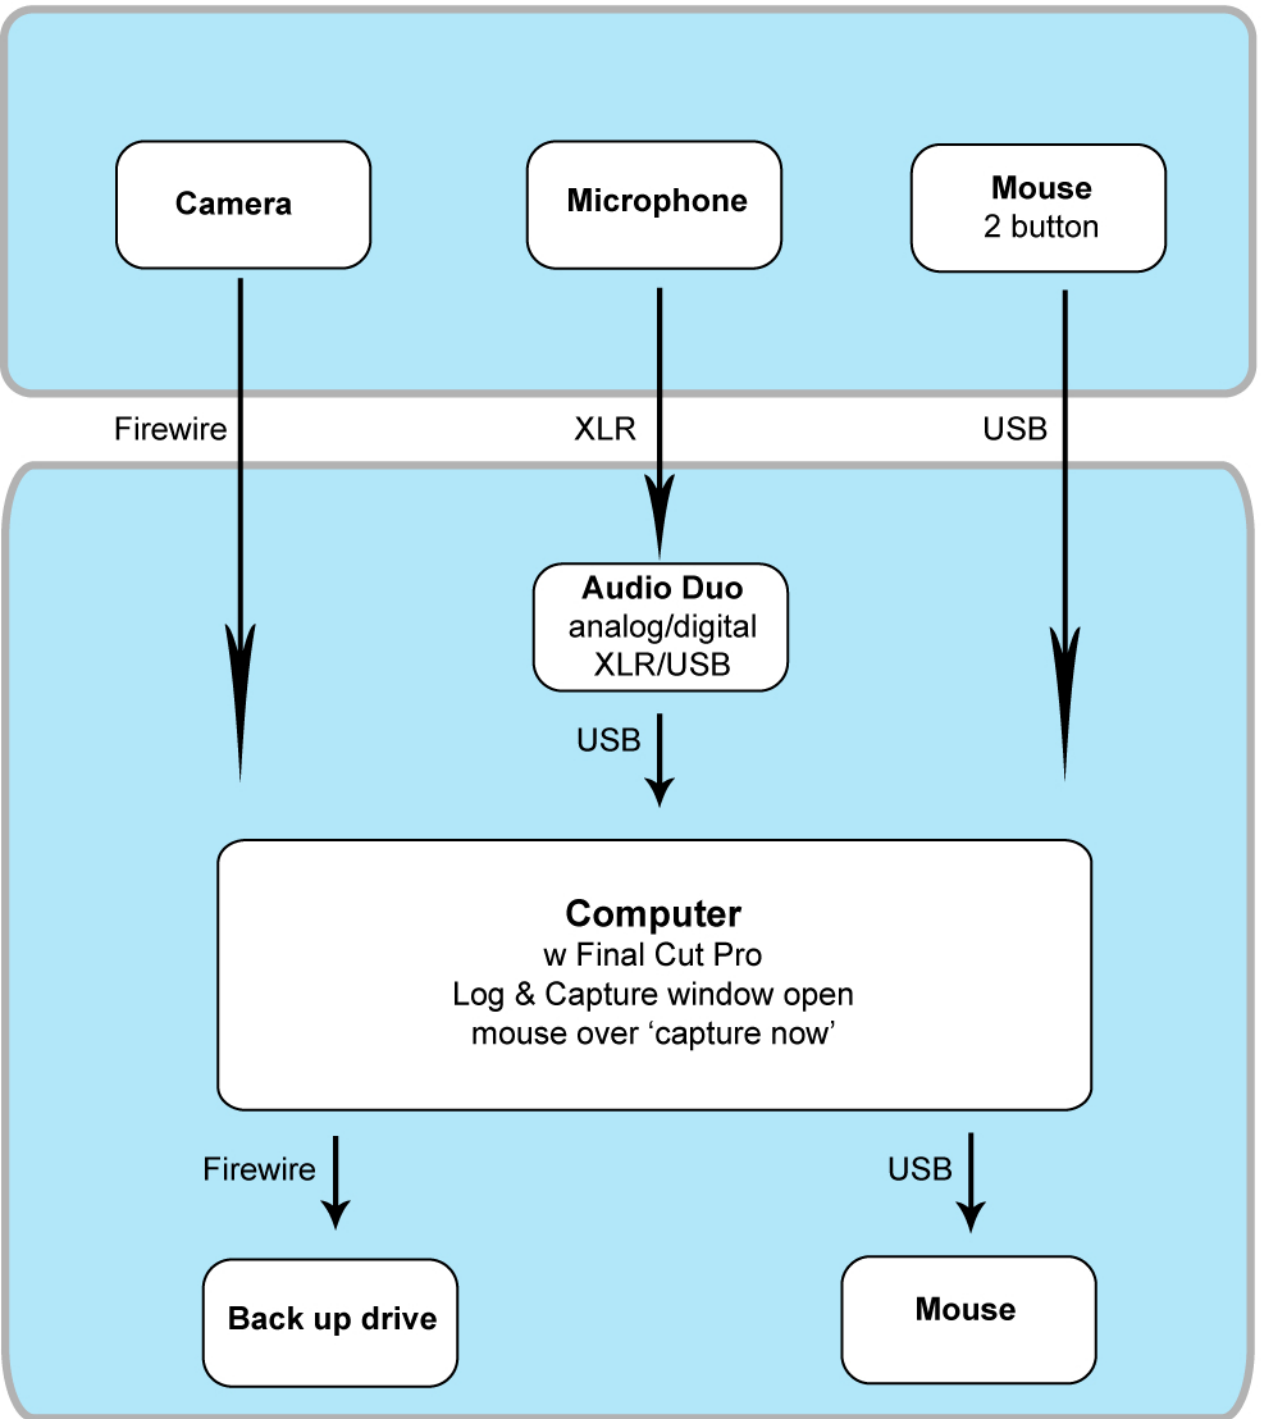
Camera

Microphone

Mouse
2 button

Firewire

XLR

USB

Audio Duo
analog/digital
XLR/USB

USB

Computer
w Final Cut Pro
Log & Capture window open
mouse over ‘capture now’

Firewire

USB

Back up drive

Mouse